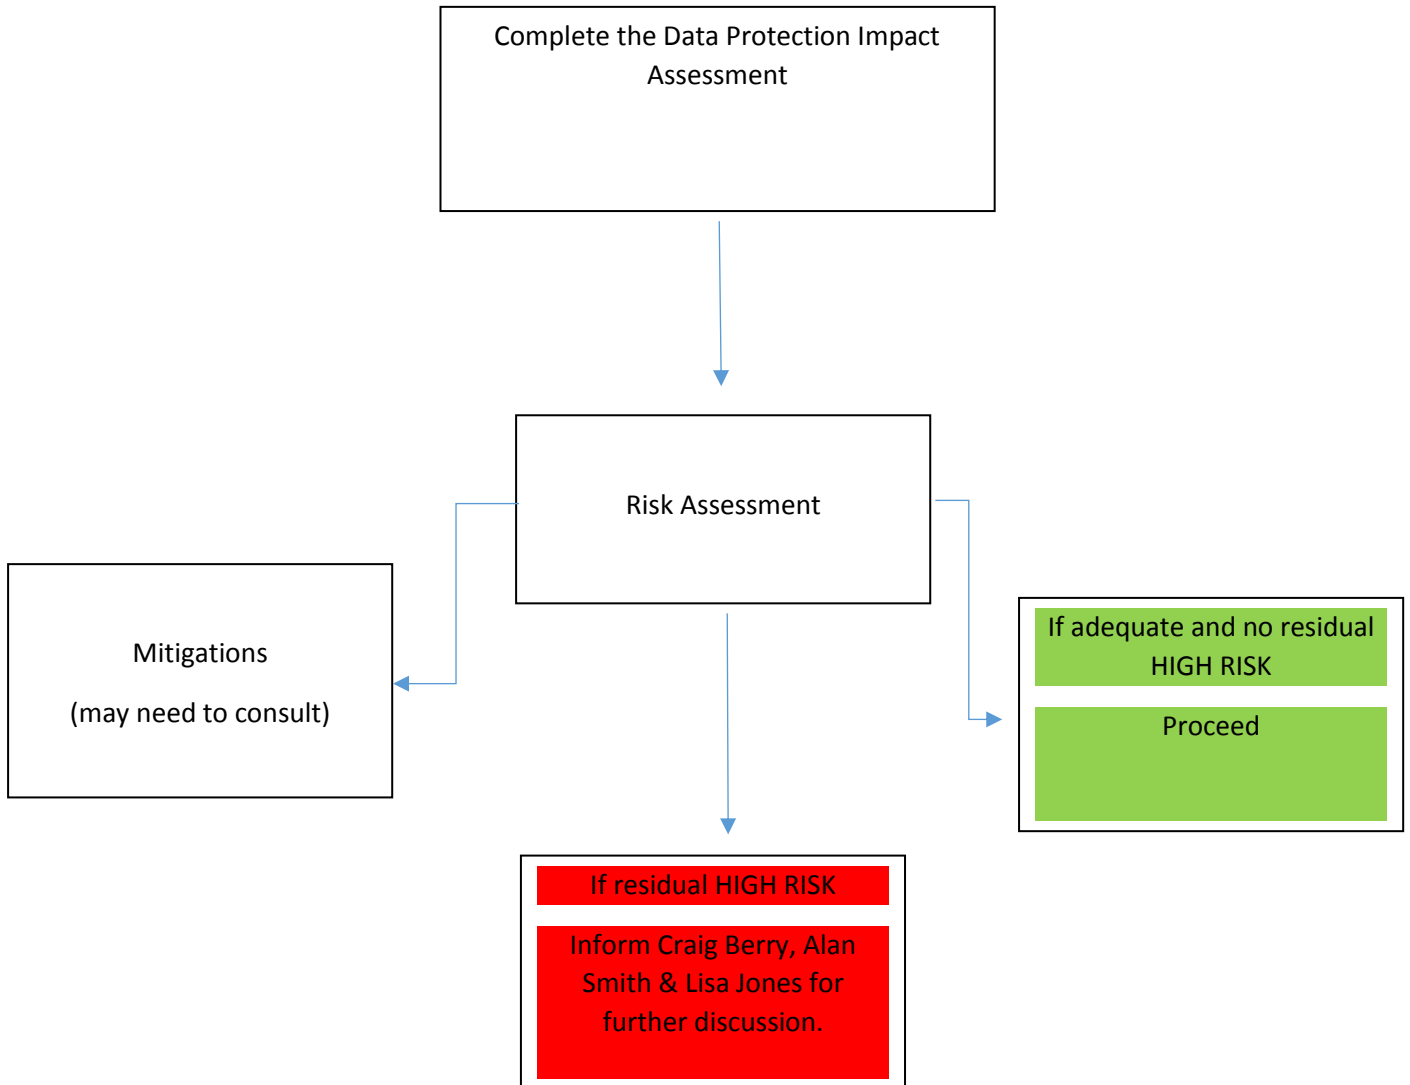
Complete the Data Protection Impact Assessment

Risk Assessment

Mitigations

(may need to consult)

If adequate and no residual HIGH RISK

Proceed

If residual HIGH RISK

Inform Craig Berry, Alan Smith & Lisa Jones for further discussion.